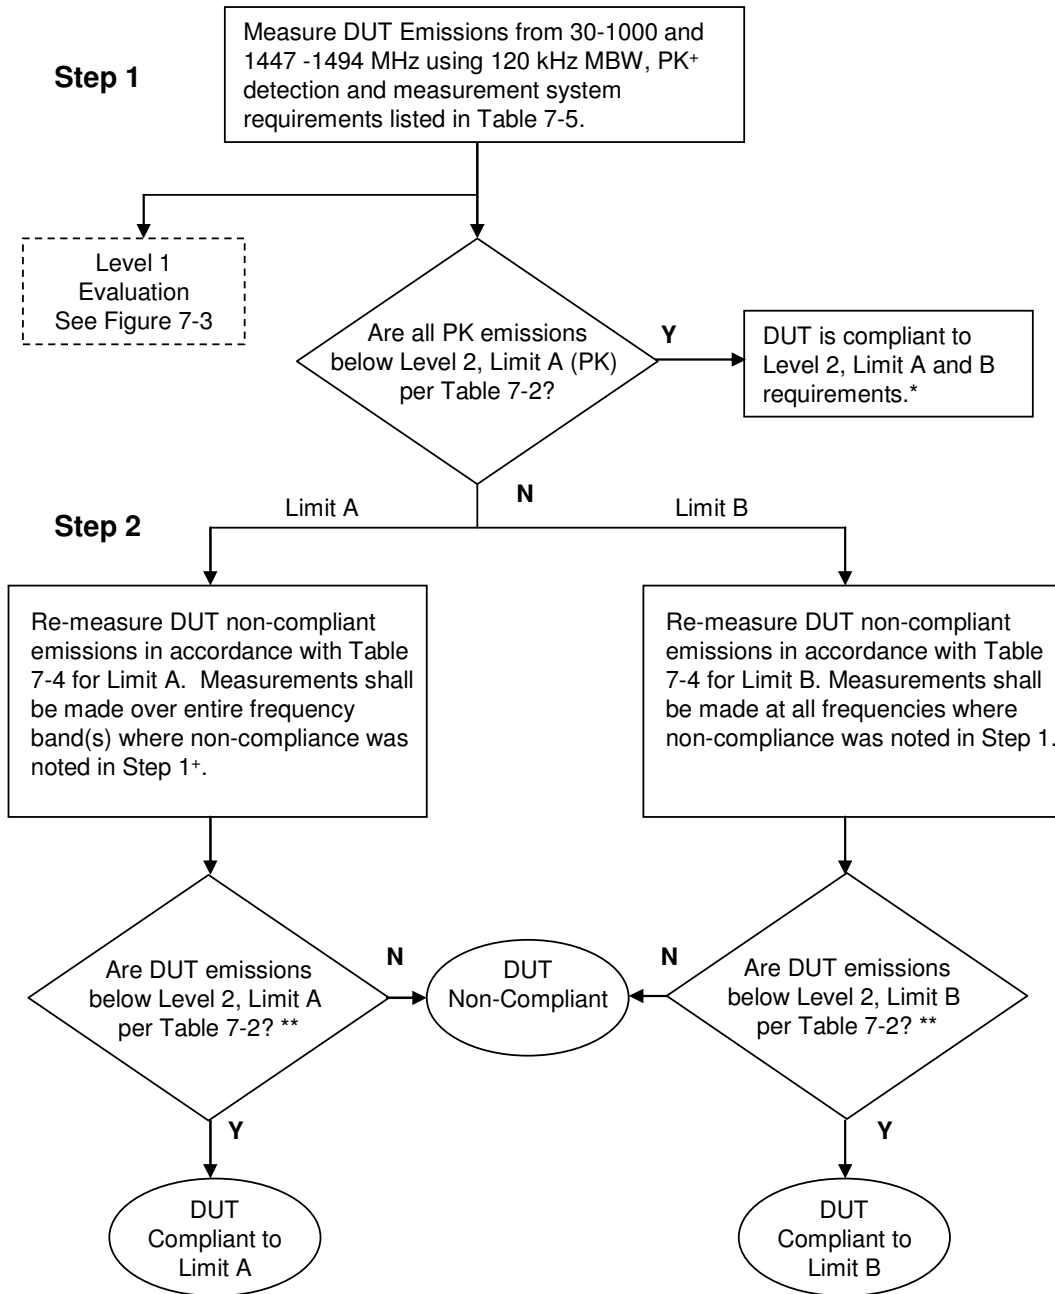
Step 1

Measure DUT Emissions from 30-1000 and 1447 -1494 MHz using 120 kHz MBW, PK$^+$ detection and measurement system requirements listed in Table 7-5.

Level 1 Evaluation See Figure 7-3

Are all PK emissions below Level 2, Limit A (PK) per Table 7-2?

Y

DUT is compliant to Level 2, Limit A and B requirements.*

N

Step 2

Limit A

Limit B

Re-measure DUT non-compliant emissions in accordance with Table 7-4 for Limit A. Measurements shall be made over entire frequency band(s) where non-compliance was noted in Step 1$^+$.

Re-measure DUT non-compliant emissions in accordance with Table 7-4 for Limit B. Measurements shall be made at all frequencies where non-compliance was noted in Step 1.

Are DUT emissions below Level 2, Limit A per Table 7-2? **

N

DUT Non-Compliant

N

Are DUT emissions below Level 2, Limit B per Table 7-2? **

Y

Y

DUT Compliant to Limit A

DUT Compliant to Limit B